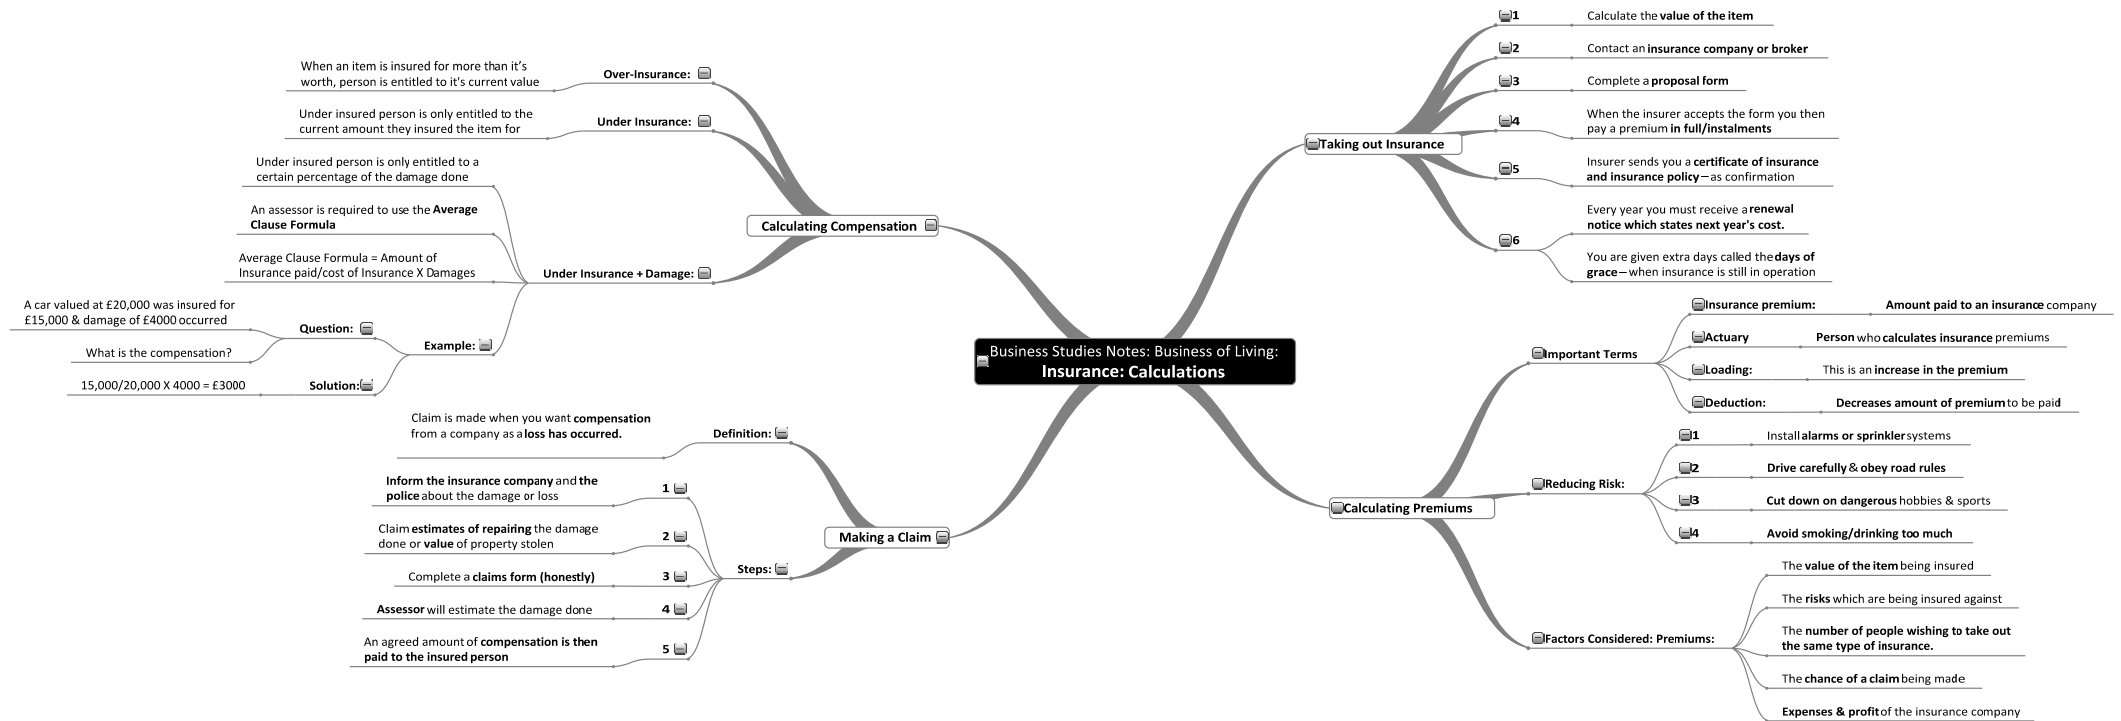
Business Studies Notes: Business of Living:
Insurance: Calculations

Calculating Compensation

Over-Insurance:
When an item is insured for more than it's worth, person is entitled to it's current value

Under Insurance:
Under insured person is only entitled to the current amount they insured the item for

Under Insurance + Damage:
Under insured person is only entitled to a certain percentage of the damage done
An assessor is required to use the Average Clause Formula
Average Clause Formula = Amount of Insurance paid/cost of Insurance X Damages

Example:
Question:
A car valued at £20,000 was insured for £15,000 & damage of £4000 occurred
What is the compensation?
Solution:
15,000/20,000 X 4000 = £3000

Making a Claim

Definition:
Claim is made when you want compensation from a company as a loss has occurred.

Steps:
1 Inform the insurance company and the police about the damage or loss
2 Claim estimates of repairing the damage done or value of property stolen
3 Complete a claims form (honestly)
4 Assessor will estimate the damage done
5 An agreed amount of compensation is then paid to the insured person

Taking out Insurance
1 Calculate the value of the item
2 Contact an insurance company or broker
3 Complete a proposal form
4 When the insurer accepts the form you then pay a premium in full/instalments
5 Insurer sends you a certificate of insurance and insurance policy – as confirmation
6 Every year you must receive a renewal notice which states next year's cost.
You are given extra days called the days of grace – when insurance is still in operation

Calculating Premiums

Important Terms
Insurance premium: Amount paid to an insurance company
Actuary Person who calculates insurance premiums
Loading: This is an increase in the premium
Deduction: Decreases amount of premium to be paid

Reducing Risk:
1 Install alarms or sprinkler systems
2 Drive carefully & obey road rules
3 Cut down on dangerous hobbies & sports
4 Avoid smoking/drinking too much

Factors Considered: Premiums:
The value of the item being insured
The risks which are being insured against
The number of people wishing to take out the same type of insurance.
The chance of a claim being made
Expenses & profit of the insurance company